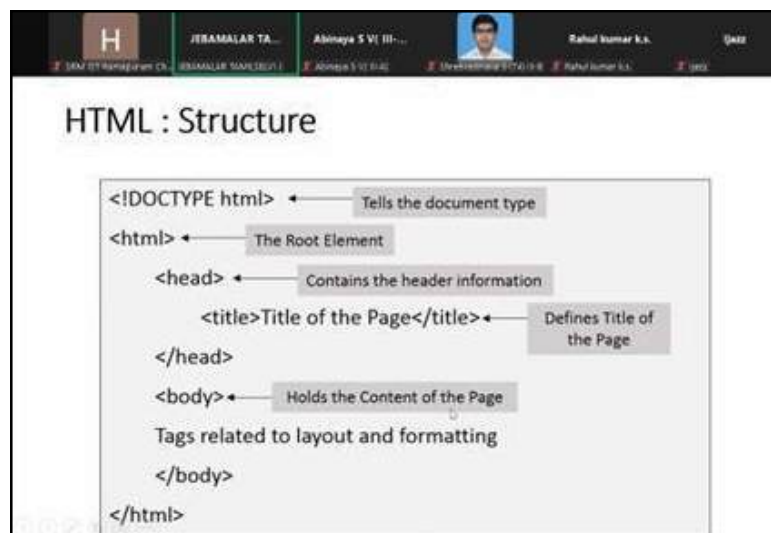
H

JEBAMALAR TA...

Abinaya S V( III-...

Rahul kumar k.s.

Ijazz

SRM IST Ramapuram Ch...

JEBAMALAR TAMIL[SELVI]

Abinaya S V( II-A)

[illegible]

Rahul kumar k.s.

Ijazz

HTML : Structure

<!DOCTYPE html>

Tells the document type

<html>

The Root Element

<head>

Contains the header information

<title>Title of the Page</title>

Defines Title of the Page

</head>

<body>

Holds the Content of the Page

Tags related to layout and formatting

</body>

</html>